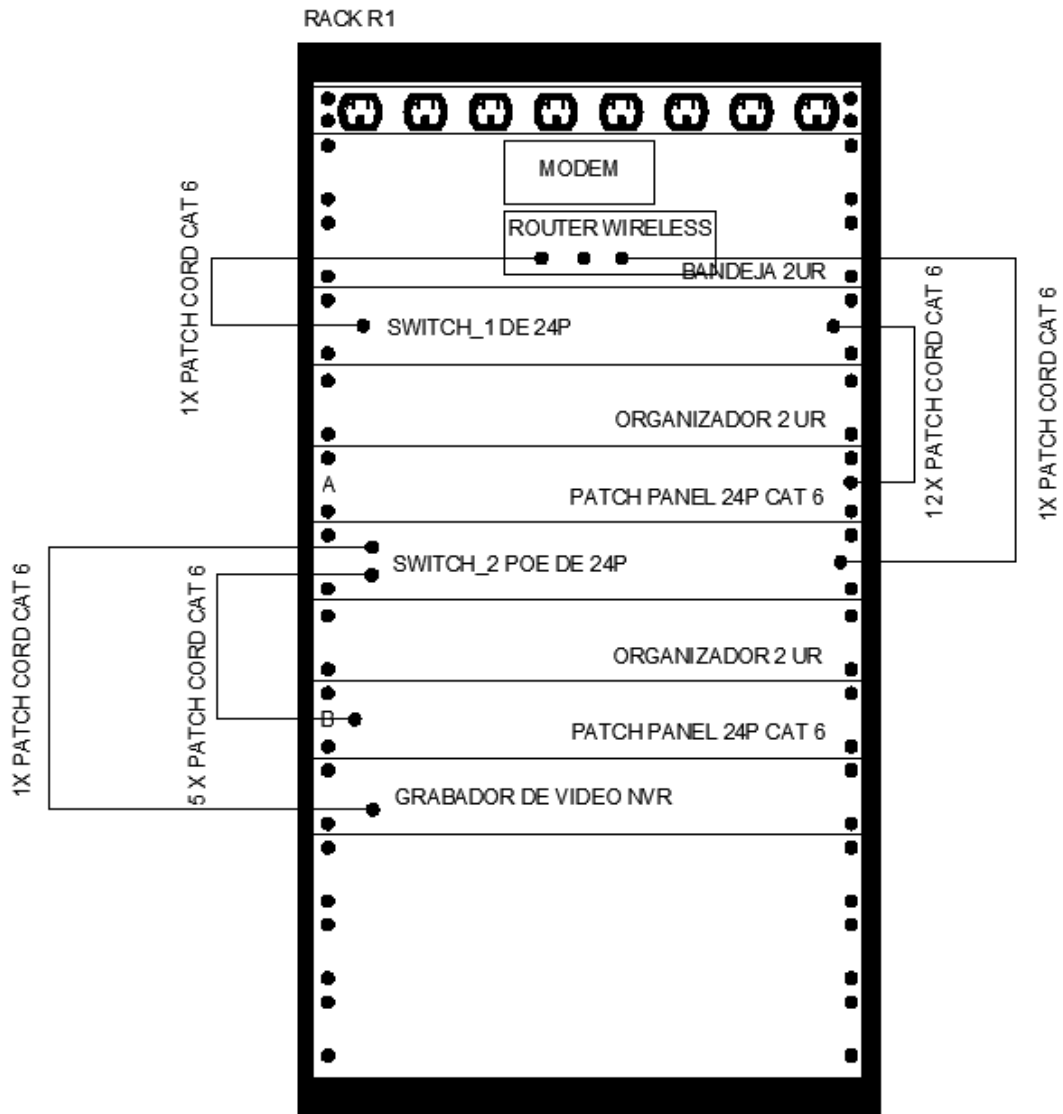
RACK R1

MODEM

ROUTER WIRELESS

BANDEJA 2UR

1X PATCH CORD CAT 6

SWITCH_1 DE 24P

12 X PATCH CORD CAT 6

1X PATCH CORD CAT 6

ORGANIZADOR 2 UR

A

PATCH PANEL 24P CAT 6

SWITCH_2 POE DE 24P

1X PATCH CORD CAT 6

5 X PATCH CORD CAT 6

ORGANIZADOR 2 UR

B

PATCH PANEL 24P CAT 6

GRABADOR DE VIDEO NVR